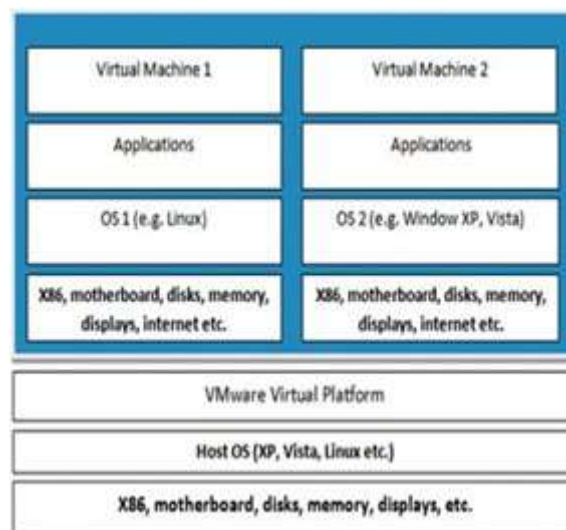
Virtual Machine 1

Applications

OS 1 (e.g. Linux)

X86, motherboard, disks, memory, displays, internet etc.

Virtual Machine 2

Applications

OS 2 (e.g. Window XP, Vista)

X86, motherboard, disks, memory, displays, internet etc.

VMware Virtual Platform

Host OS (XP, Vista, Linux etc.)

X86, motherboard, disks, memory, displays, etc.